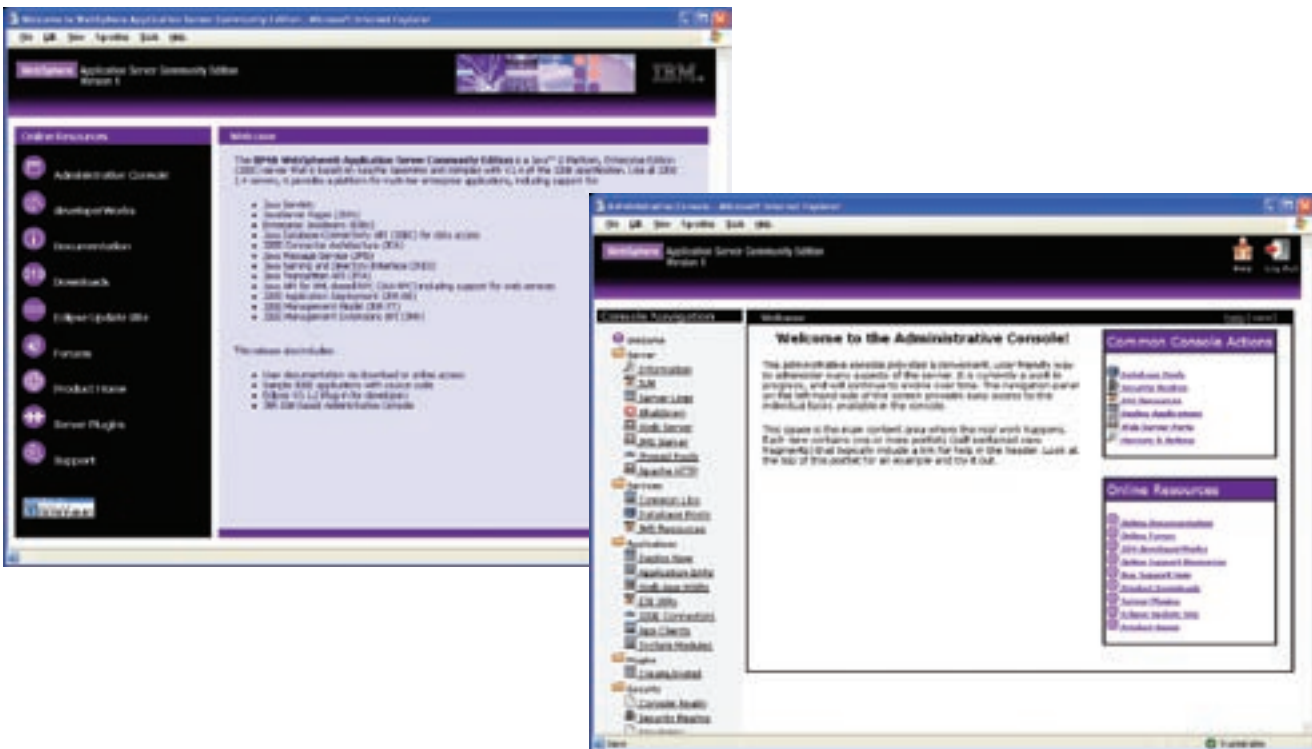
Welcome to WebSphere Application Server Community Edition - Microsoft Internet Explorer

File Edit View Favorites Tools Help

WebSphere Application Server Community Edition Version 1

IBM

Online Resources

Administration Console

developerWorks

Documentation

Downloads

Eclipse Update Site

Forums

Product Home

Server Plugins

Support

Welcome

The IBM® WebSphere® Application Server Community Edition is a Java™ 2 Platform, Enterprise Edition (J2EE) server that is based on Apache Geronimo and complies with v1.4 of the J2EE specification. Like all J2EE 1.4 servers, it provides a platform for multi-tier enterprise applications, including support for:

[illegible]

This release also includes:

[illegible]

Administrative Console - Microsoft Internet Explorer

File Edit View Favorites Tools Help

WebSphere Application Server Community Edition Version 1

Help Log Out

Console Navigation

Welcome

Server

Information

JVM

Server Logs

Shutdown

Web Server

JMS Server

Thread Pools

Apache HTTP

Services

Common Libs

Database Pools

JMS Resources

Applications

Deploy New

Application EARs

Web App WARs

EJB JARs

J2EE Connectors

App Clients

System Modules

Plugins

Create/Install

Security

Console Realm

Security Realms

Welcome

Welcome to the Administrative Console!

This administrative console provides a convenient, user friendly way to administer many aspects of the server. It is currently a work in progress, and will continue to evolve over time. The navigation panel on the left-hand side of the screen provides easy access to the individual tasks available in the console.

This space is the main content area where the real work happens. Each view contains one or more portlets (self contained view fragments) that typically include a link for help in the header. Look at the top of this portlet for an example and try it out.

Common Console Actions

Database Pools

Security Realms

JMS Resources

Deploy Applications

Web Server Ports

Restore & Backup

Online Resources

Online Documentation

Online Forums

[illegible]

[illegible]

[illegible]

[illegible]

Server Plugins

Eclipse Update Site

Product Home

Done

Trusted sites